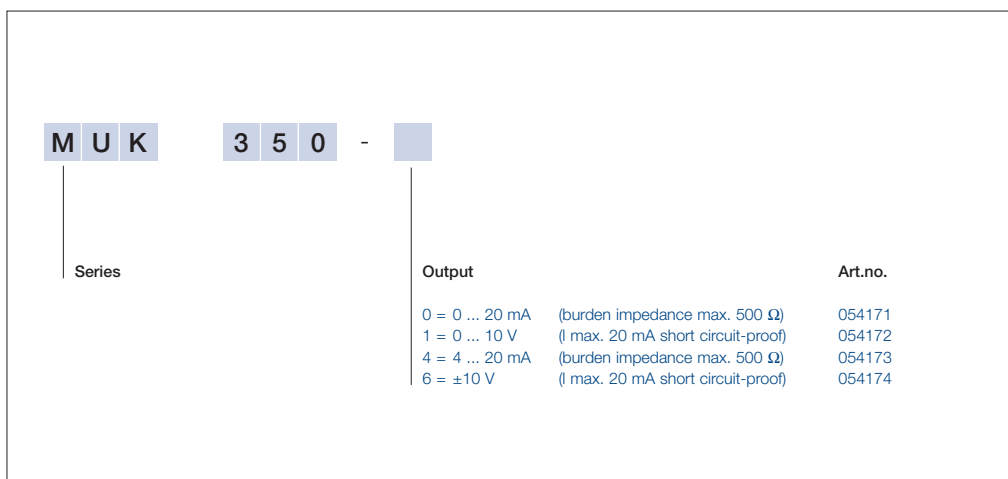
M U K 3 5 0 -

Series

Output

Art.no.

| | | |
|---|---|---|
| 0 = 0 ... 20 mA | (burden impedance max. 500 $\Omega$) | 054171 |
| 1 = 0 ... 10 V | (I max. 20 mA short circuit-proof) | 054172 |
| 4 = 4 ... 20 mA | (burden impedance max. 500 $\Omega$) | 054173 |
| 6 = ±10 V | (I max. 20 mA short circuit-proof) | 054174 |